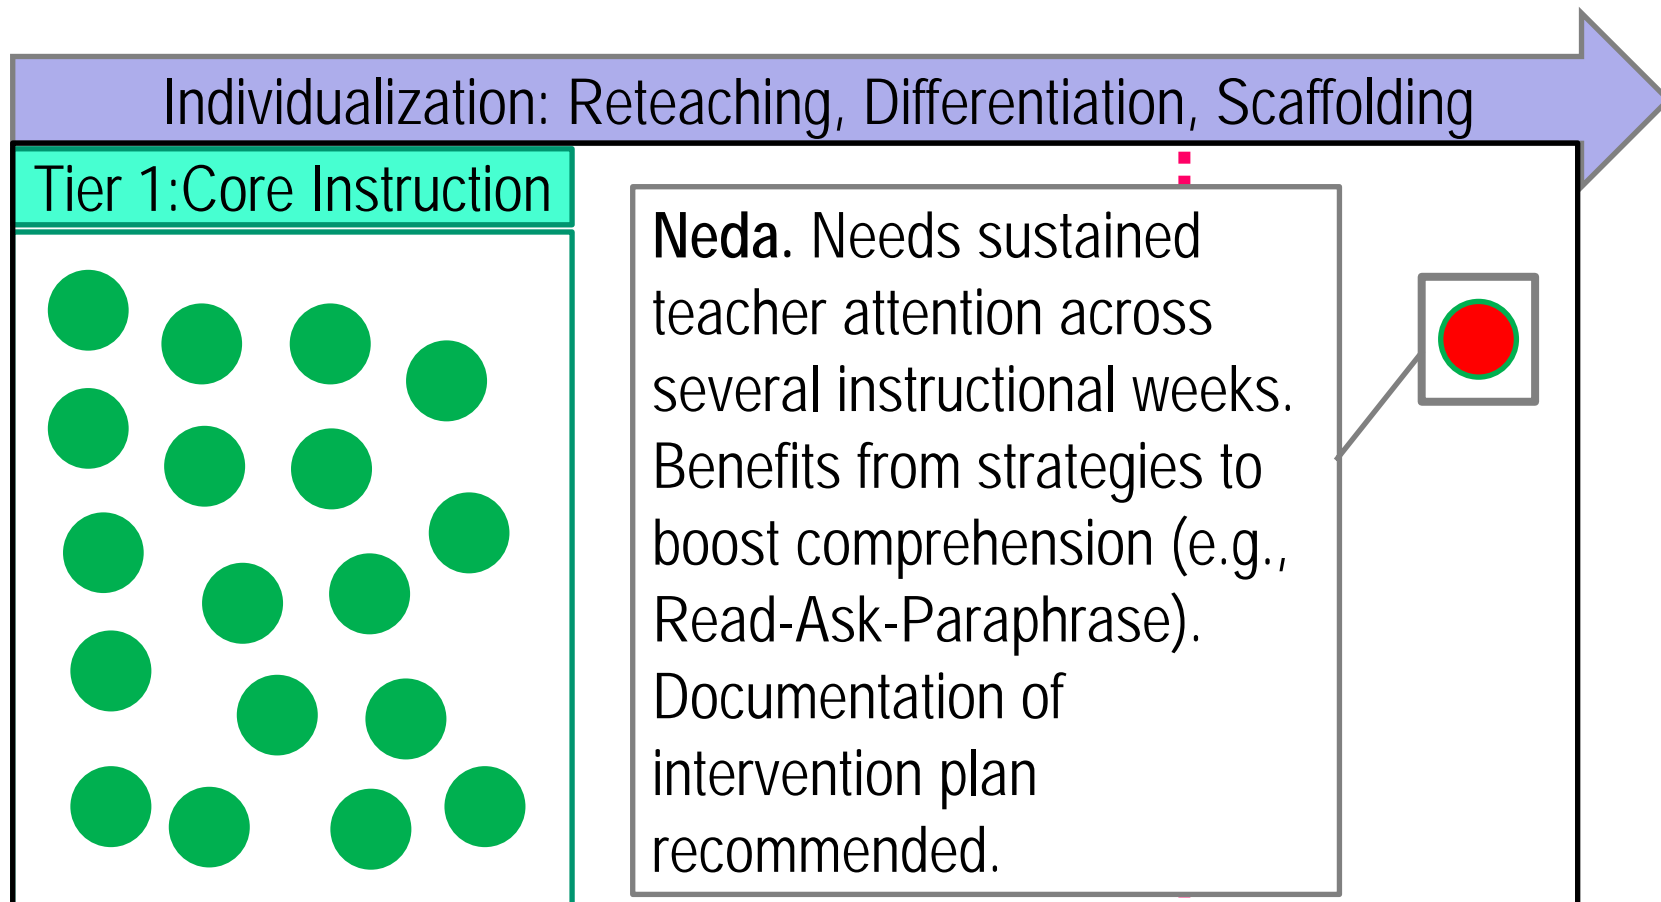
Individualization: Reteaching, Differentiation, Scaffolding

Tier 1:Core Instruction

**Neda.** Needs sustained teacher attention across several instructional weeks. Benefits from strategies to boost comprehension (e.g., Read-Ask-Paraphrase). Documentation of intervention plan recommended.